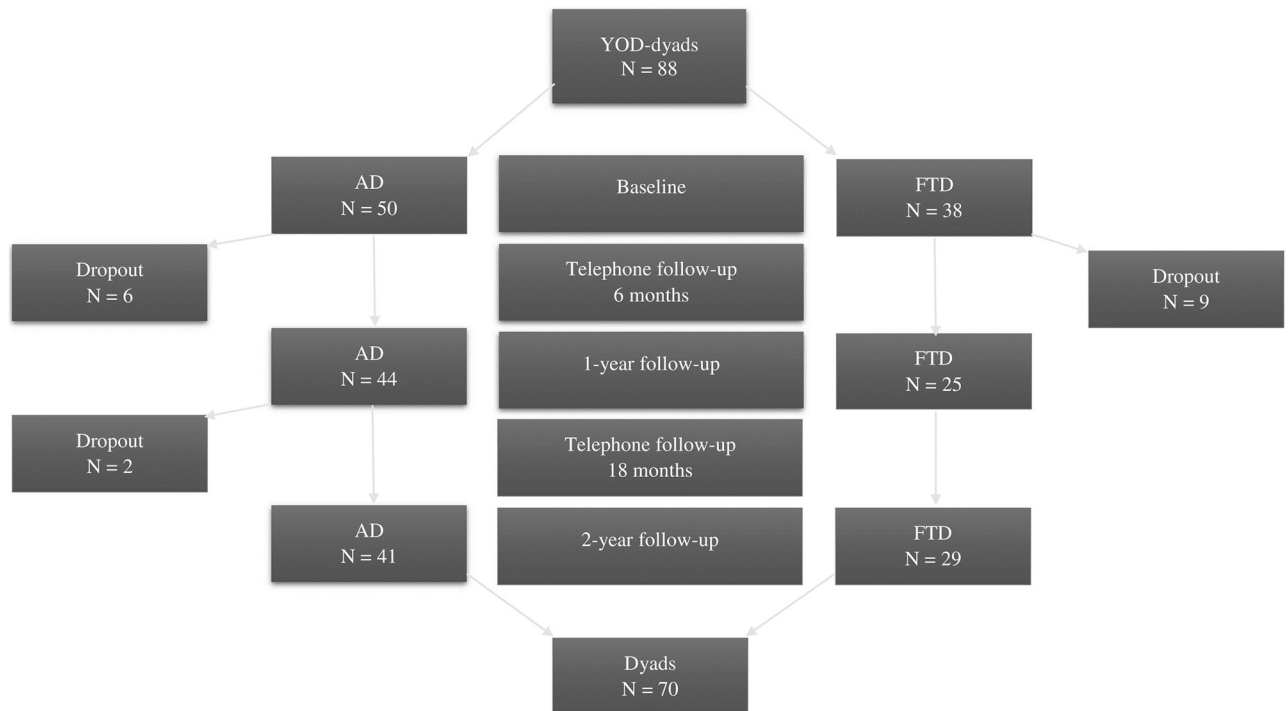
YOD-dyads
N = 88

AD
N = 50

Baseline

FTD
N = 38

Dropout
N = 6

Telephone follow-up
6 months

Dropout
N = 9

AD
N = 44

1-year follow-up

FTD
N = 25

Dropout
N = 2

Telephone follow-up
18 months

AD
N = 41

2-year follow-up

FTD
N = 29

Dyads
N = 70